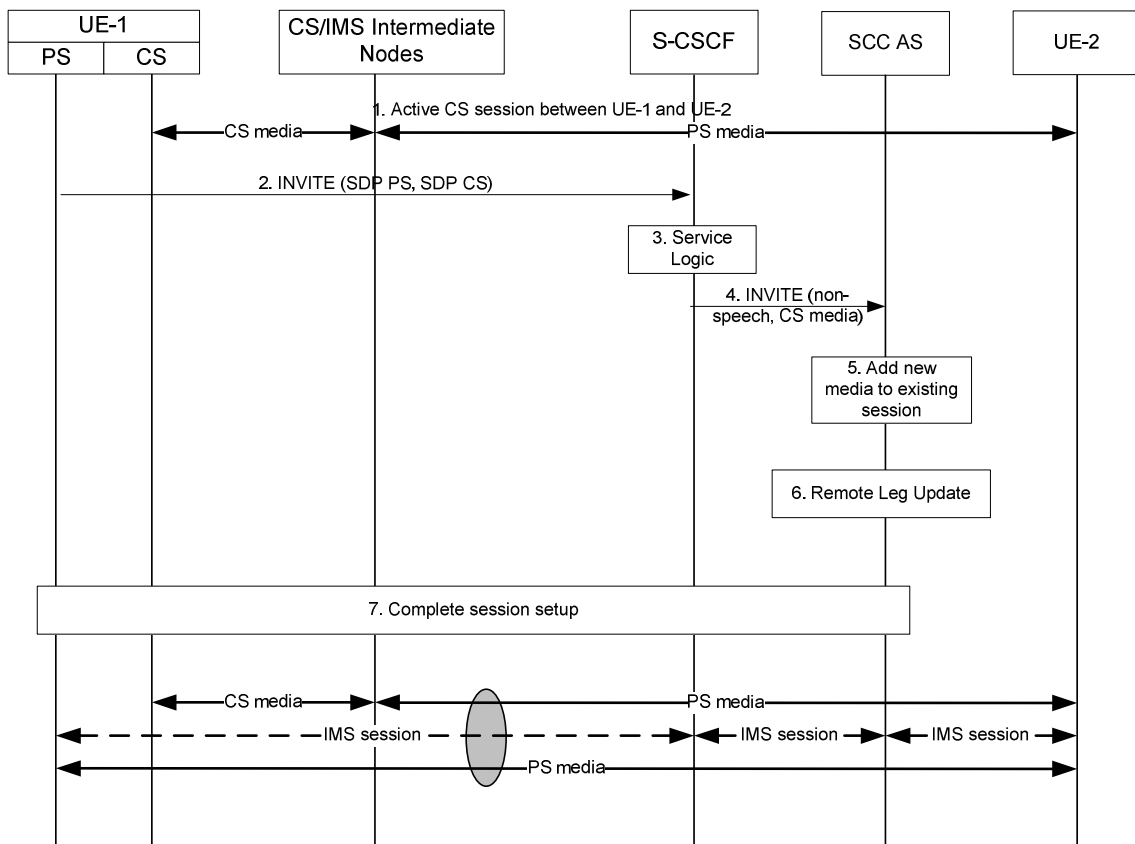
UE-1

PS

CS

CS/IMS Intermediate Nodes

S-CSCF

SCC AS

UE-2

1. Active CS session between UE-1 and UE-2

CS media

PS media

2. INVITE (SDP PS, SDP CS)

3. Service Logic

4. INVITE (non-speech, CS media)

5. Add new media to existing session

6. Remote Leg Update

7. Complete session setup

CS media

PS media

IMS session

IMS session

IMS session

PS media